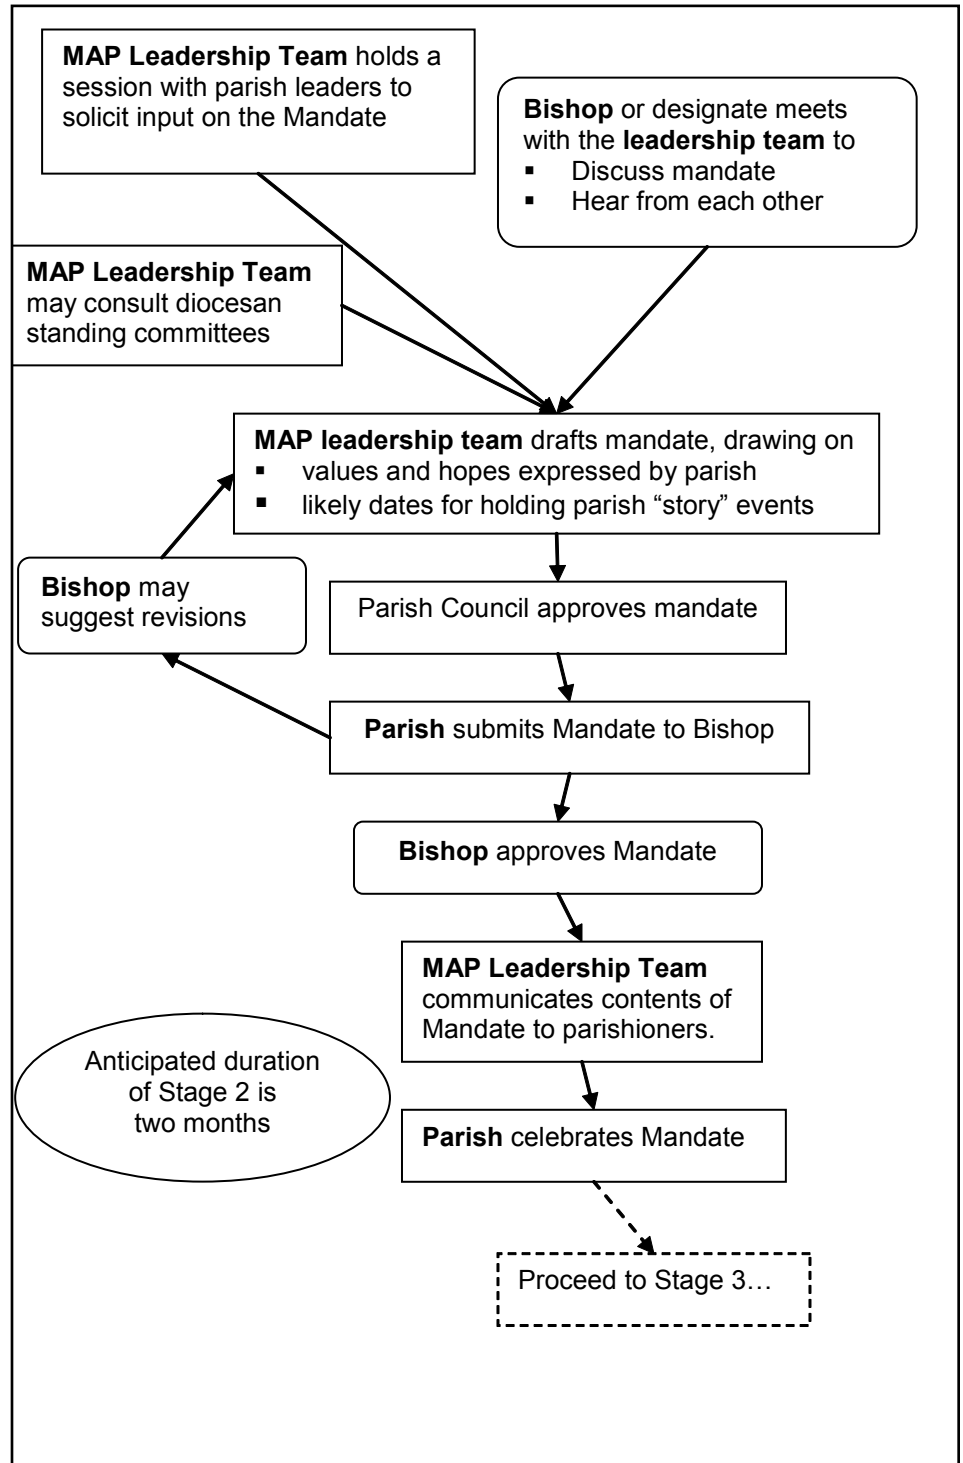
MAP Leadership Team holds a session with parish leaders to solicit input on the Mandate

Bishop or designate meets with the leadership team to
▪ Discuss mandate
▪ Hear from each other

MAP Leadership Team may consult diocesan standing committees

MAP leadership team drafts mandate, drawing on
▪ values and hopes expressed by parish
▪ likely dates for holding parish "story" events

Bishop may suggest revisions

Parish Council approves mandate

Parish submits Mandate to Bishop

Bishop approves Mandate

MAP Leadership Team communicates contents of Mandate to parishioners.

Anticipated duration of Stage 2 is two months

Parish celebrates Mandate

Proceed to Stage 3…